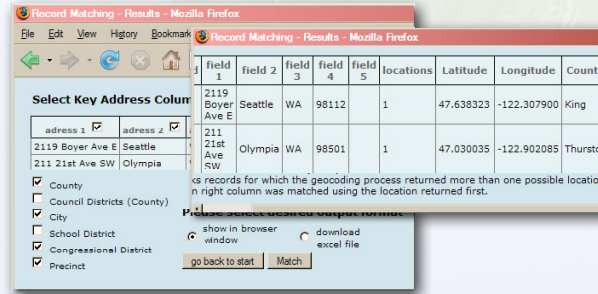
Record Matching - Results - Mozilla Firefox

File Edit View History Bookmark

Select Key Address Colum

| adress 1 | adress 2 |
|---|---|
| 2119 Boyer Ave E | Seattle |
| 211 21st Ave SW | Olympia |

County
Council Districts (County)
City
School District
Congressional District
Precinct

Please select desired output format

show in browser window

download excel file

go back to start

Match

Record Matching - Results - Mozilla Firefox

| l | field 1 | field 2 | field 3 | field 4 | field 5 | locations | Latitude | Longitude | Count |
|---|---|---|---|---|---|---|---|---|---|
| | 2119 Boyer Ave E | Seattle | WA | 98112 | | 1 | 47.638323 | -122.307900 | King |
| | 211 21st Ave SW | Olympia | WA | 98501 | | 1 | 47.030035 | -122.902085 | Thurst |

ks records for which the geocoding process returned more than one possible locatio n right column was matched using the location returned first.